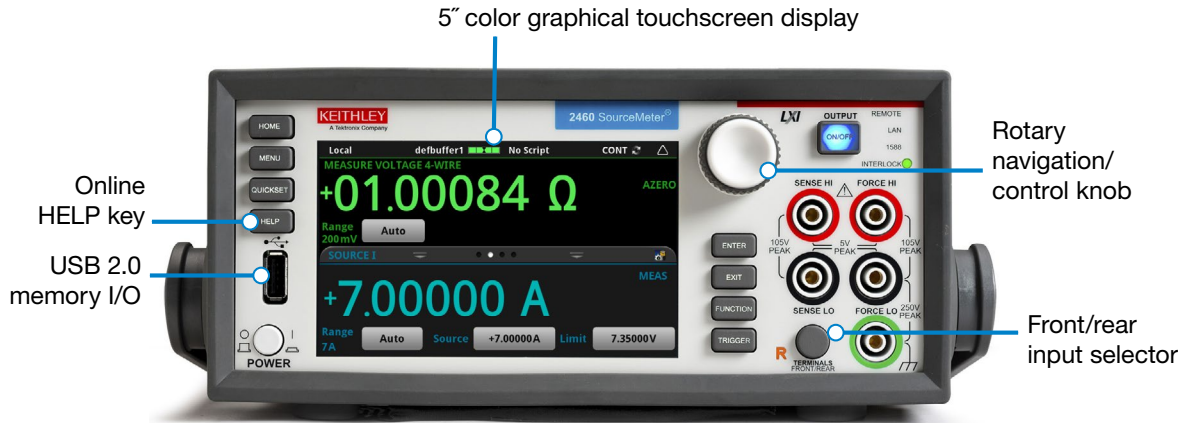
5″ color graphical touchscreen display

Rotary navigation/ control knob

Online HELP key

USB 2.0 memory I/O

Front/rear input selector

KEITHLEY
A Tektronix Company

2460 SourceMeter®

LXI

OUTPUT
ON/OFF

REMOTE
LAN
1588
INTERLOCK

HOME
MENU
QUICKSET
HELP

Local defbuffer1 No Script CONT

MEASURE VOLTAGE 4-WIRE
+01.00084 Ω
AZERO
Range 200mV Auto

SOURCE I
MEAS
+7.00000 A
Range 7A Auto Source +7.00000A Limit 7.35000V

ENTER
EXIT
FUNCTION
TRIGGER

SENSE HI
FORCE HI
105V PEAK
5V PEAK
105V PEAK
250V PEAK
SENSE LO
FORCE LO

R
TERMINALS
FRONT/REAR

POWER